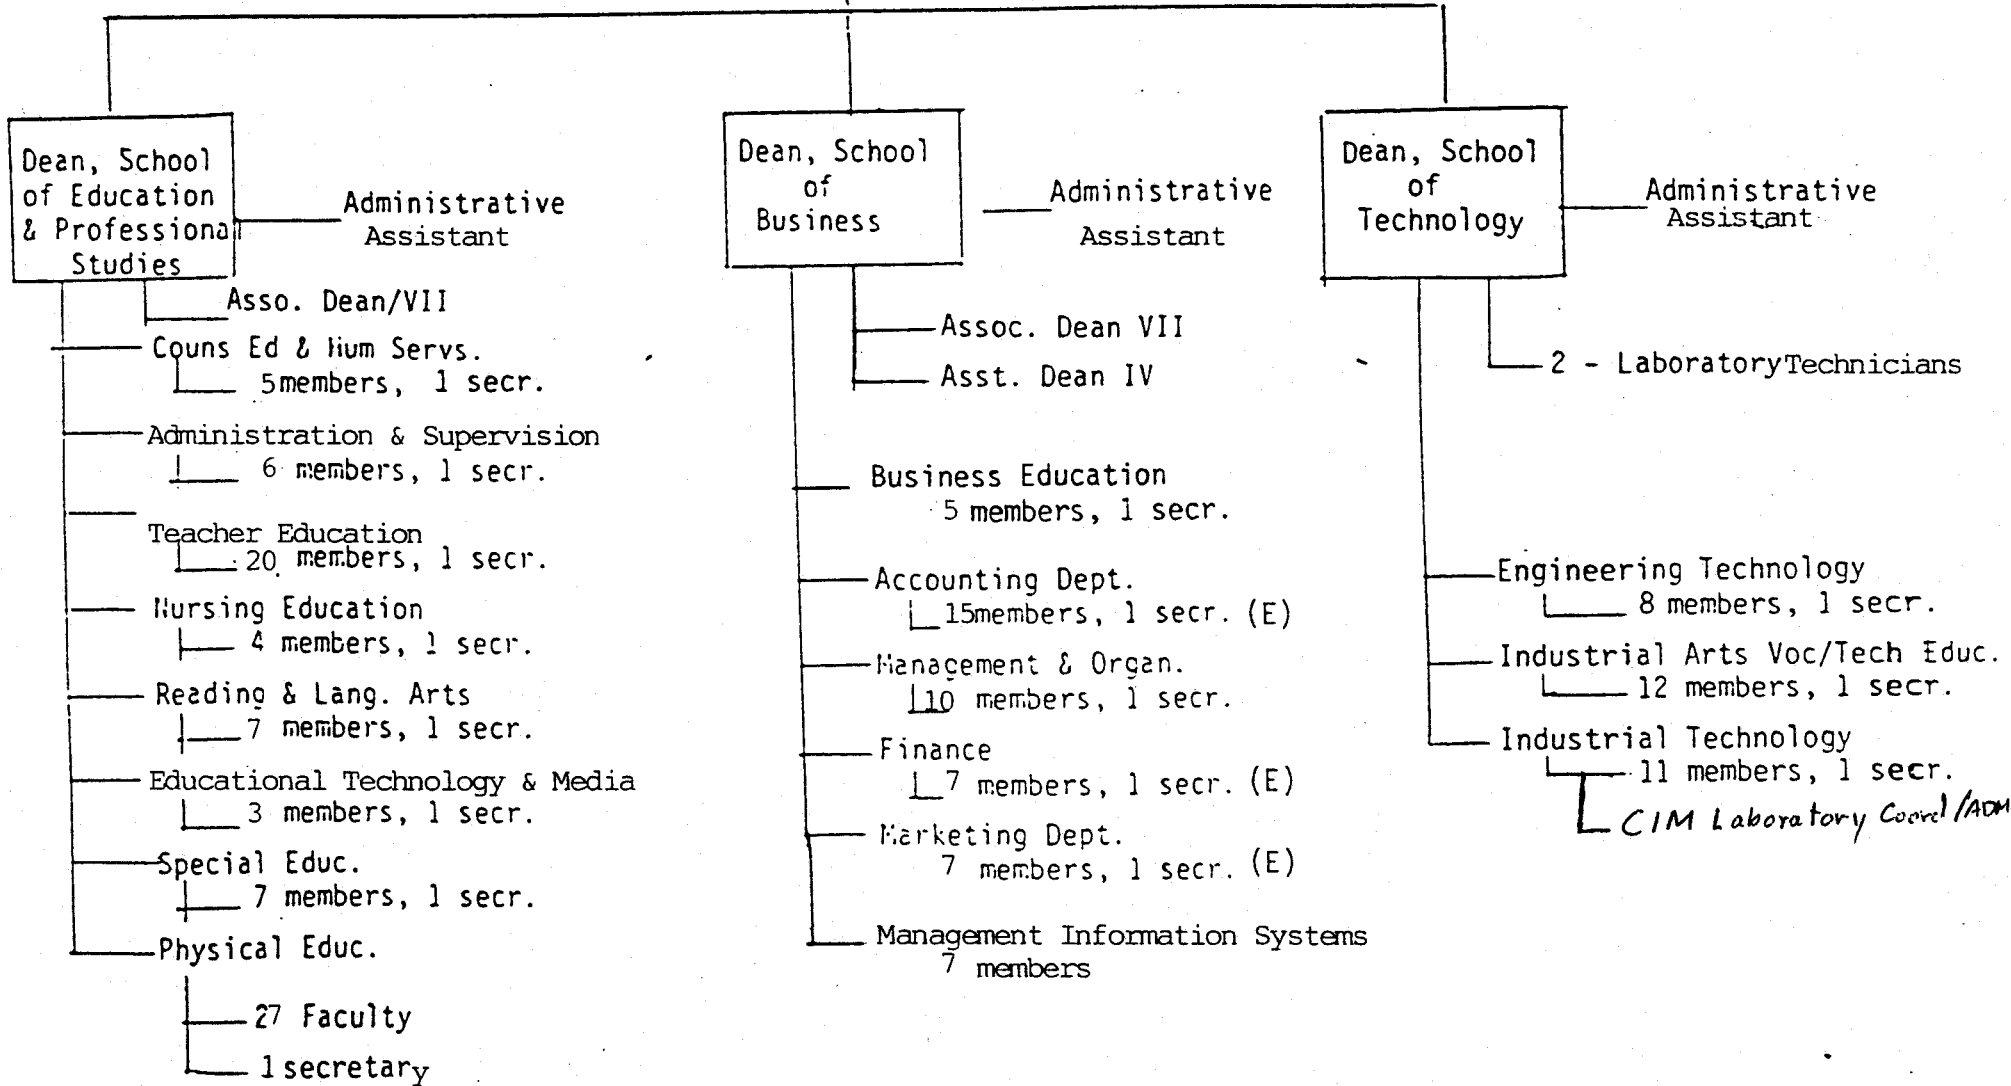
Dean, School of Education & Professional Studies

Administrative Assistant

Asso. Dean/VII

Couns Ed & Hum Servs.
5 members, 1 secr.

Administration & Supervision
6 members, 1 secr.

Teacher Education
20 members, 1 secr.

Nursing Education
4 members, 1 secr.

Reading & Lang. Arts
7 members, 1 secr.

Educational Technology & Media
3 members, 1 secr.

Special Educ.
7 members, 1 secr.

Physical Educ.
27 Faculty
1 secretary

Dean, School of Business

Administrative Assistant

Assoc. Dean VII

Asst. Dean IV

Business Education
5 members, 1 secr.

Accounting Dept.
15 members, 1 secr. (E)

Management & Organ.
10 members, 1 secr.

Finance
7 members, 1 secr. (E)

Marketing Dept.
7 members, 1 secr. (E)

Management Information Systems
7 members

Dean, School of Technology

Administrative Assistant

2 - Laboratory Technicians

Engineering Technology
8 members, 1 secr.

Industrial Arts Voc/Tech Educ.
12 members, 1 secr.

Industrial Technology
11 members, 1 secr.
CIM Laboratory Coord/ADM